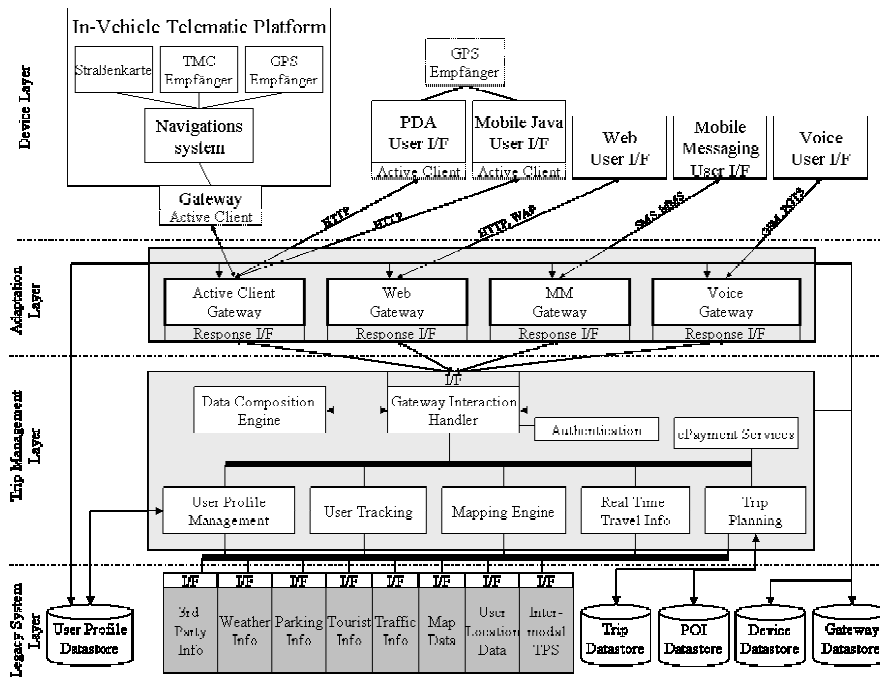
Device Layer

In-Vehicle Telematic Platform

Straßenkarte

TMC Empfänger

GPS Empfänger

Navigations system

Gateway
Active Client

GPS Empfänger

PDA User I/F
Active Client

Mobile Java User I/F
Active Client

Web User I/F

Mobile Messaging User I/F

Voice User I/F

HTTP

HTTP

HTTP, WAP

SMS, MMS

GSM, TTTS

Adaptation Layer

Active Client Gateway
Response I/F

Web Gateway
Response I/F

MM Gateway
Response I/F

Voice Gateway
Response I/F

Trip Management Layer

I/F

Data Composition Engine

Gateway Interaction Handler

Authentication

ePayment Services

User Profile Management

User Tracking

Mapping Engine

Real Time Travel Info

Trip Planning

Legacy System Layer

User Profile Datastore

I/F
3rd Party Info

I/F
Weather Info

I/F
Parking Info

I/F
Tourist Info

I/F
Traffic Info

I/F
Map Data

I/F
User Location Data

I/F
Inter-modal TPS

Trip Datastore

POI Datastore

Device Datastore

Gateway Datastore